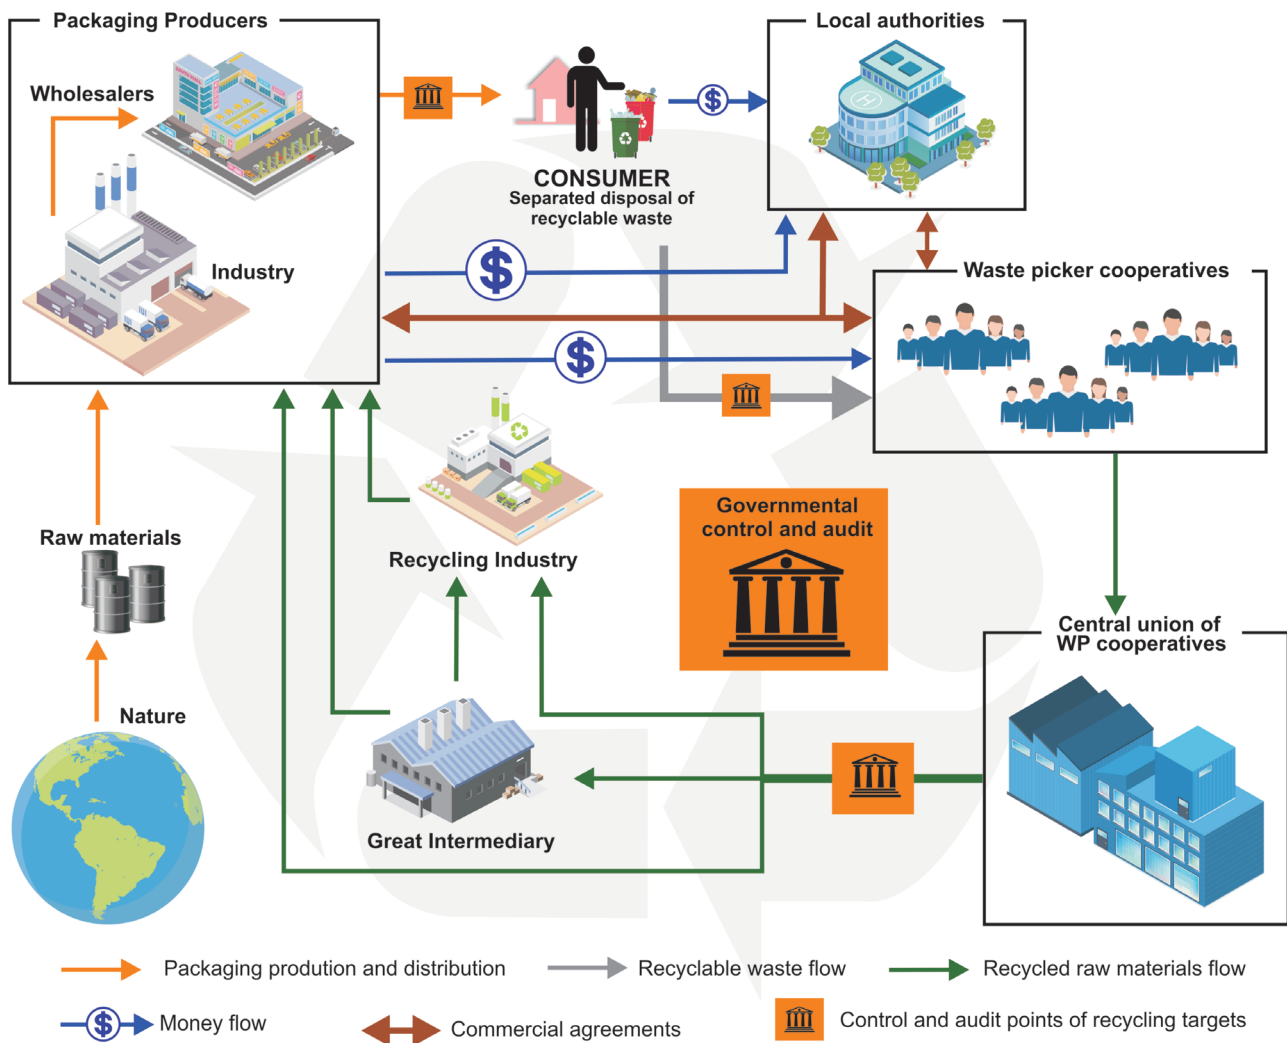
Packaging Producers

Wholesalers

Industry

CONSUMER
Separated disposal of recyclable waste

Local authorities

Waste picker cooperatives

Recycling Industry

Governmental control and audit

Raw materials

Nature

Central union of WP cooperatives

Great Intermediary

Packaging prodution and distribution

Recyclable waste flow

Recycled raw materials flow

Money flow

Commercial agreements

Control and audit points of recycling targets